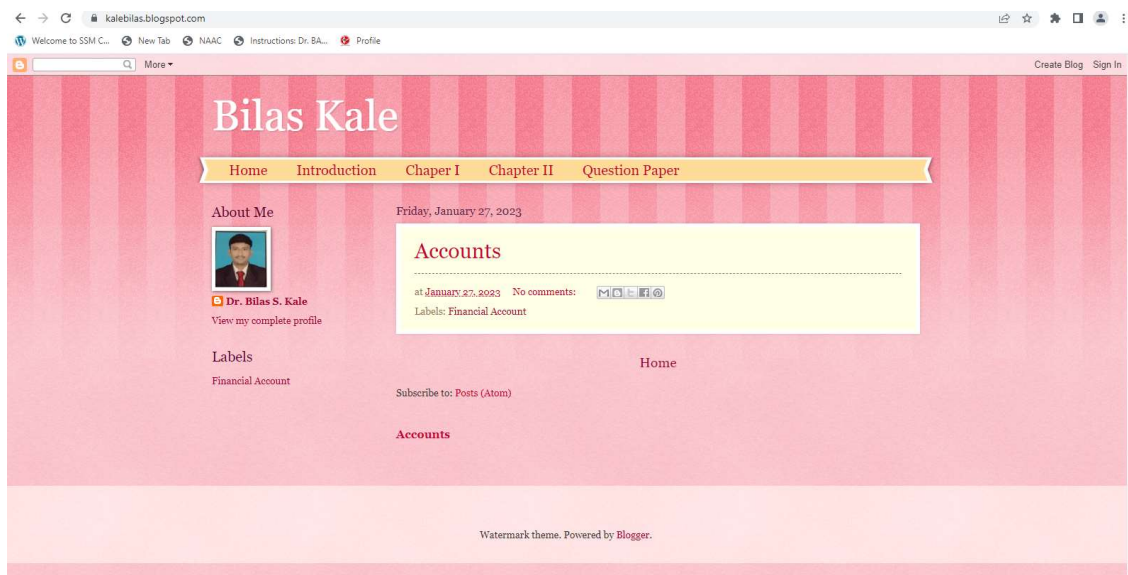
kalebilas.blogspot.com

Welcome to SSM C... New Tab NAAC Instructions: Dr. BA... Profile

More ▾

Create Blog Sign In

Bilas Kale

Home Introduction Chaper I Chapter II Question Paper

About Me

Dr. Bilas S. Kale

View my complete profile

Labels

Financial Account

Friday, January 27, 2023

Accounts

at January 27, 2023 No comments:

Labels: Financial Account

Home

Subscribe to: Posts (Atom)

Accounts

Watermark theme. Powered by Blogger.